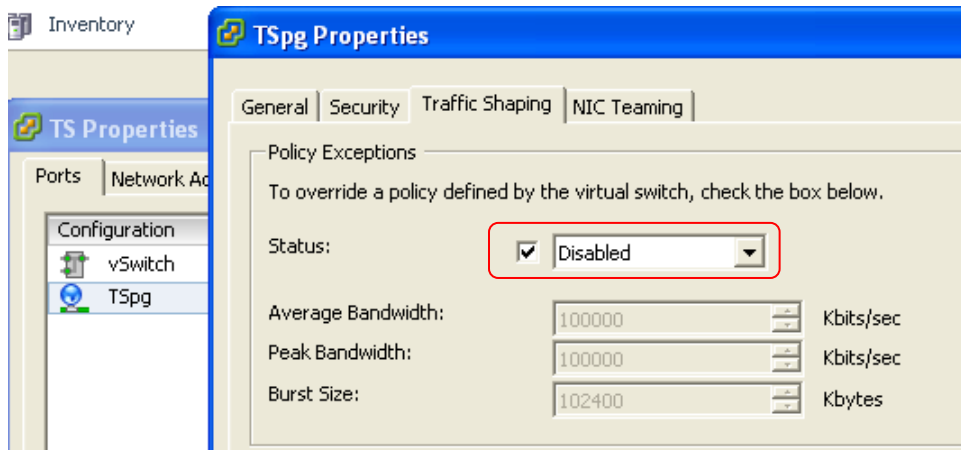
Inventory

TS Properties

Ports | Network Ad

| Configuration |
|---|
| vSwitch |
| TSpg |

TSpg Properties

General | Security | Traffic Shaping | NIC Teaming

Policy Exceptions

To override a policy defined by the virtual switch, check the box below.

Status: Disabled

Average Bandwidth: 100000 Kbits/sec

Peak Bandwidth: 100000 Kbits/sec

Burst Size: 102400 Kbytes